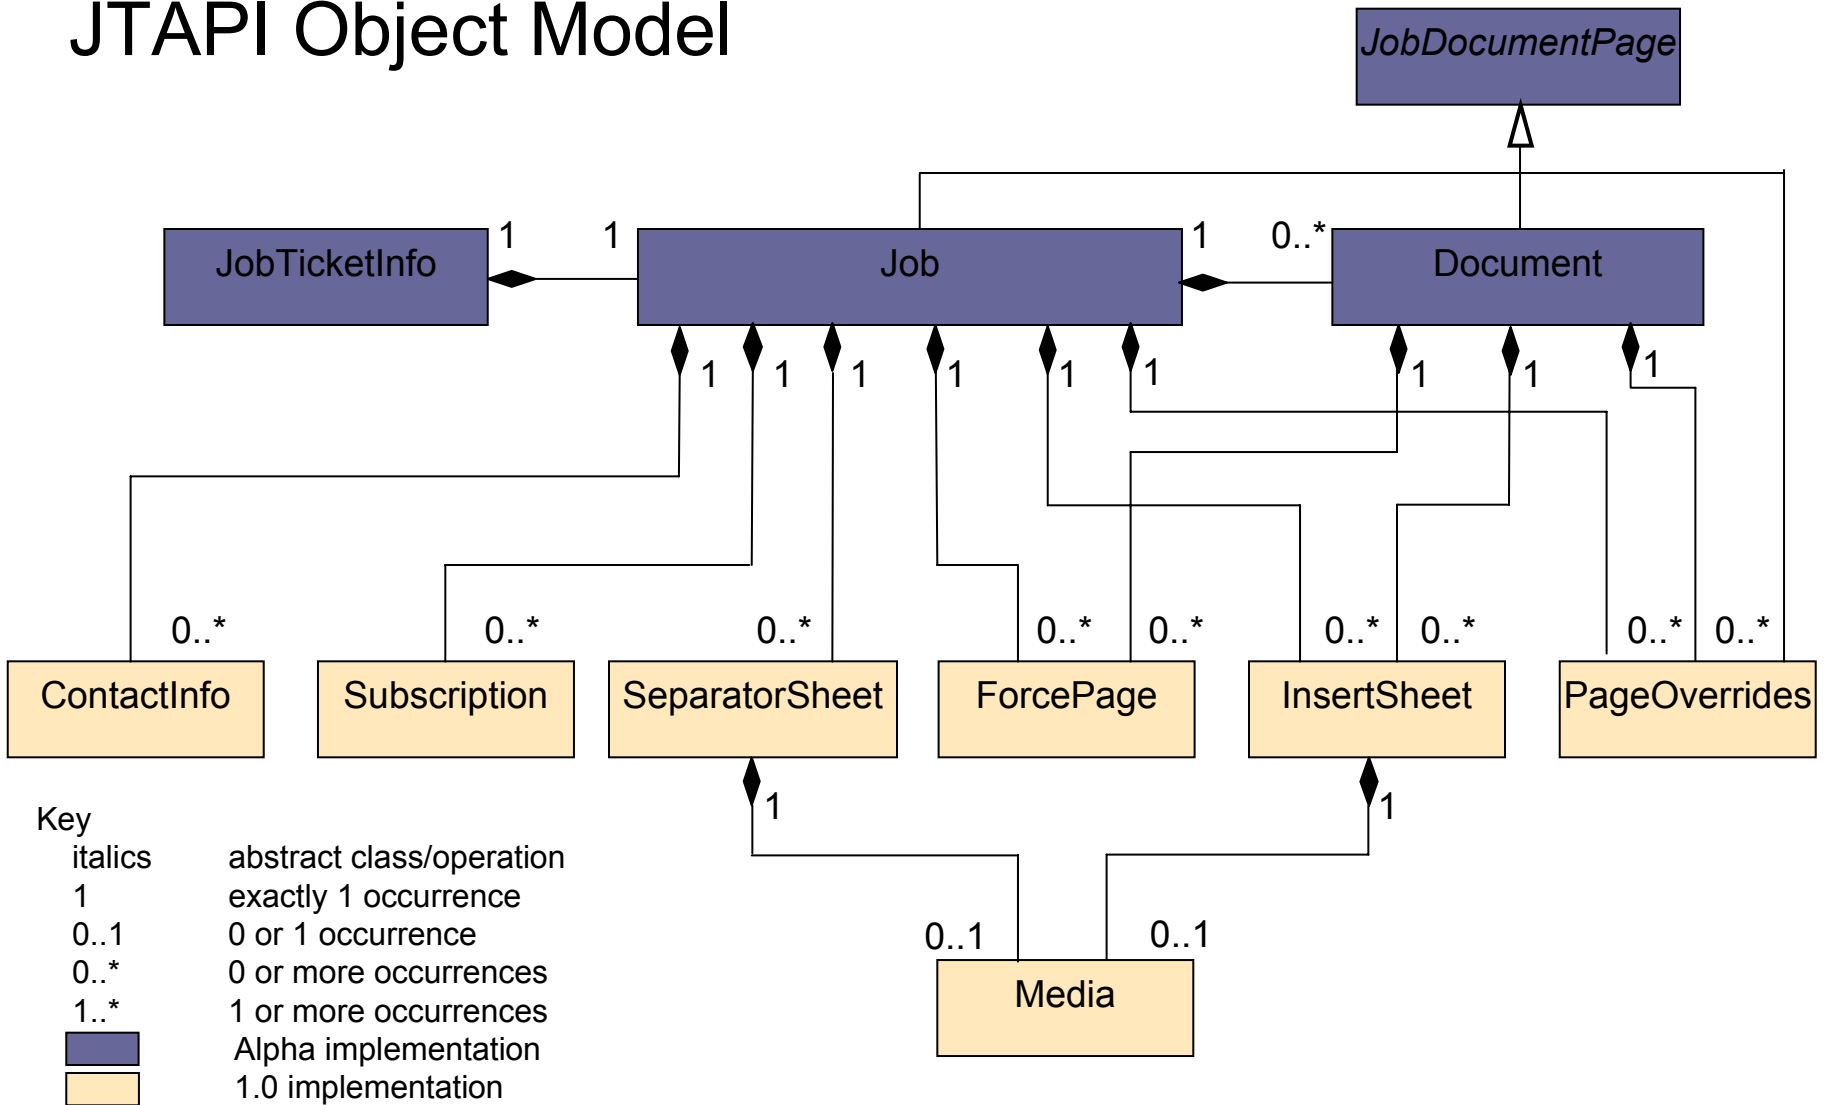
JTAPI Object Model

*JobDocumentPage*

JobTicketInfo
1
1
Job
1
0..*
Document

1
1
1
1
1
1
1
1
1

0..*
0..*
0..*
0..*
0..*
0..*
0..*
0..*
0..*

ContactInfo
Subscription
SeparatorSheet
ForcePage
InsertSheet
PageOverrides

1
1

0..1
0..1
Media

Key

| | |
|---|---|
| italics | abstract class/operation |
| 1 | exactly 1 occurrence |
| 0..1 | 0 or 1 occurrence |
| 0..* | 0 or more occurrences |
| 1..* | 1 or more occurrences |
| | Alpha implementation |
| | 1.0 implementation |